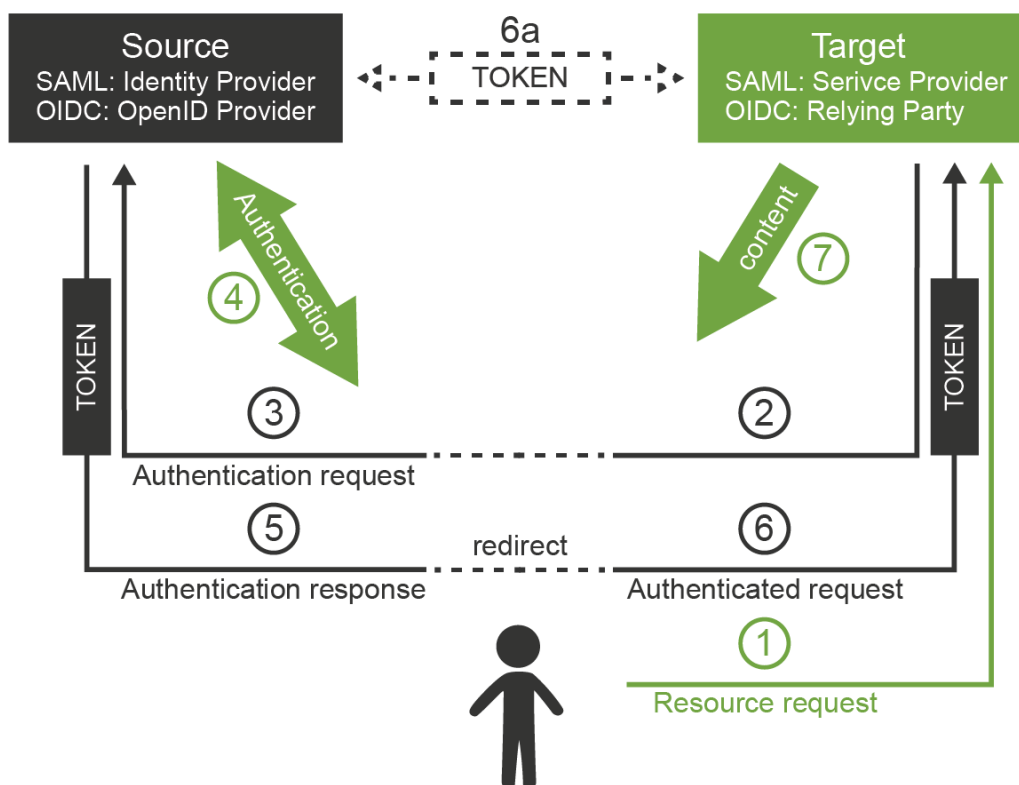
Source
SAML: Identity Provider
OIDC: OpenID Provider

6a
TOKEN

Target
SAML: Serivce Provider
OIDC: Relying Party

Authentication
4

content
7

TOKEN

TOKEN

3

2

Authentication request

5

6

redirect

Authentication response

Authenticated request

1

Resource request